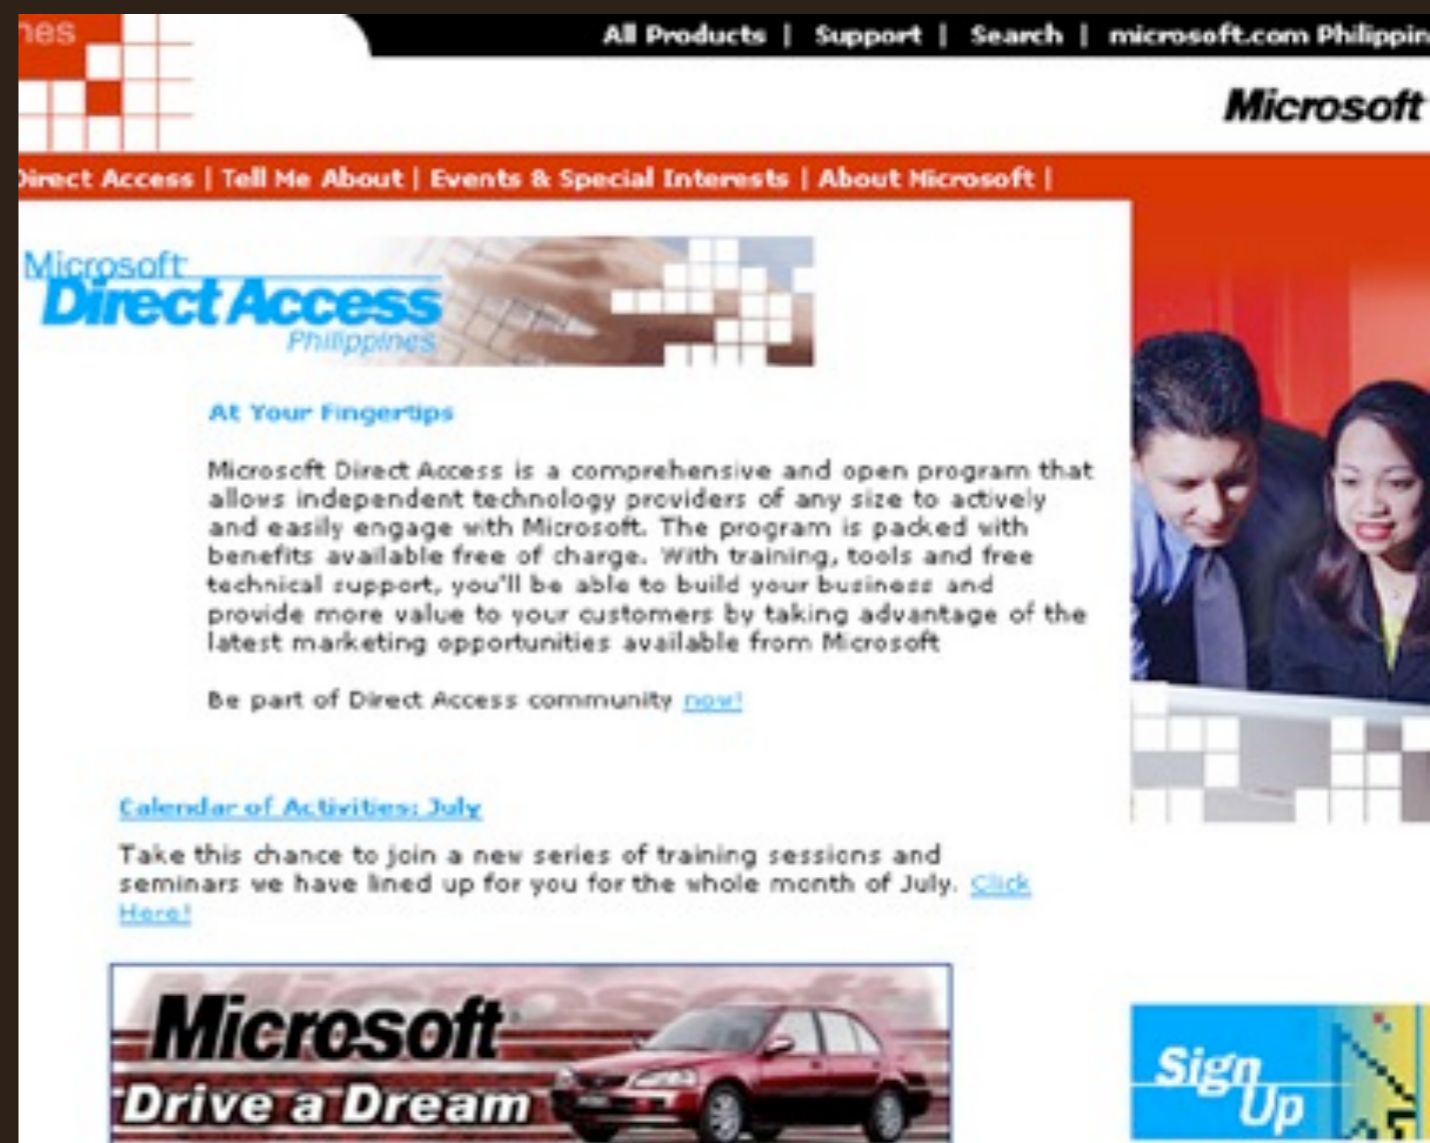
nes

All Products | Support | Search | microsoft.com Philippin

Microsoft

irect Access | Tell Me About | Events & Special Interests | About Microsoft |

Microsoft Direct Access Philippines

At Your Fingertips

Microsoft Direct Access is a comprehensive and open program that allows independent technology providers of any size to actively and easily engage with Microsoft. The program is packed with benefits available free of charge. With training, tools and free technical support, you'll be able to build your business and provide more value to your customers by taking advantage of the latest marketing opportunities available from Microsoft

Be part of Direct Access community now!

Calendar of Activities: July

Take this chance to join a new series of training sessions and seminars we have lined up for you for the whole month of July. Click Here!

Microsoft Drive a Dream

Sign Up